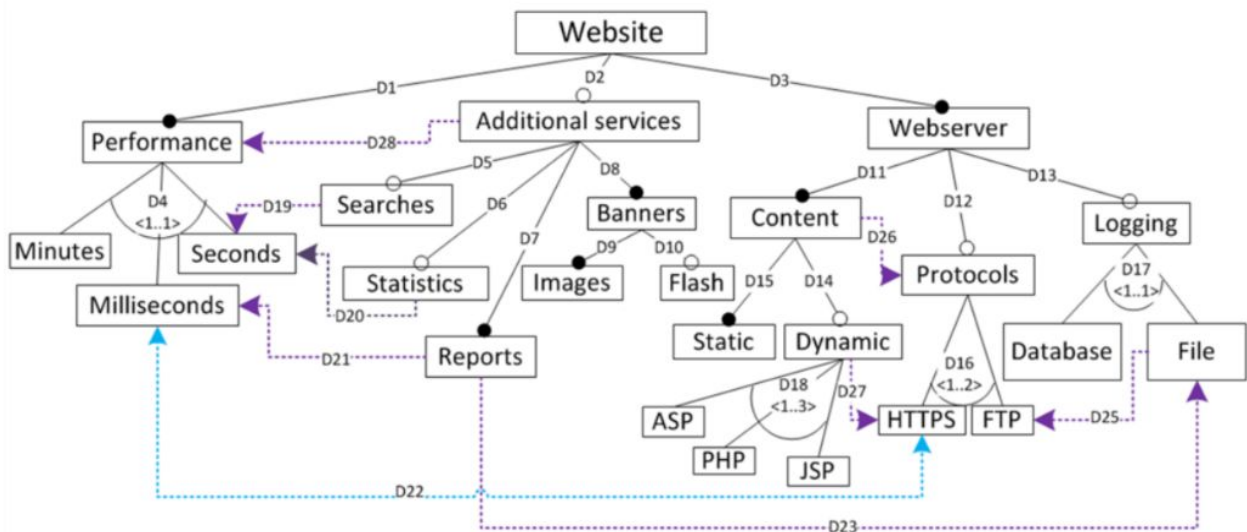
Website

D1
D2
D3

Performance
D28
Additional services
Webserver

D4
<1..1>
D19
D5
Searches
D6
D8
Banners
D11
Content
D12
D13
Logging

Minutes
Seconds
D7
D9
D10
D26
Protocols
D17
<1..1>

Statistics
Images
Flash
D15
D14

Milliseconds
D20
Reports
Static
Dynamic
Database
File

D21
D16
<1..2>
D18
<1..3>
D27
ASP
HTTPS
FTP
D25
PHP
JSP

D22
D23